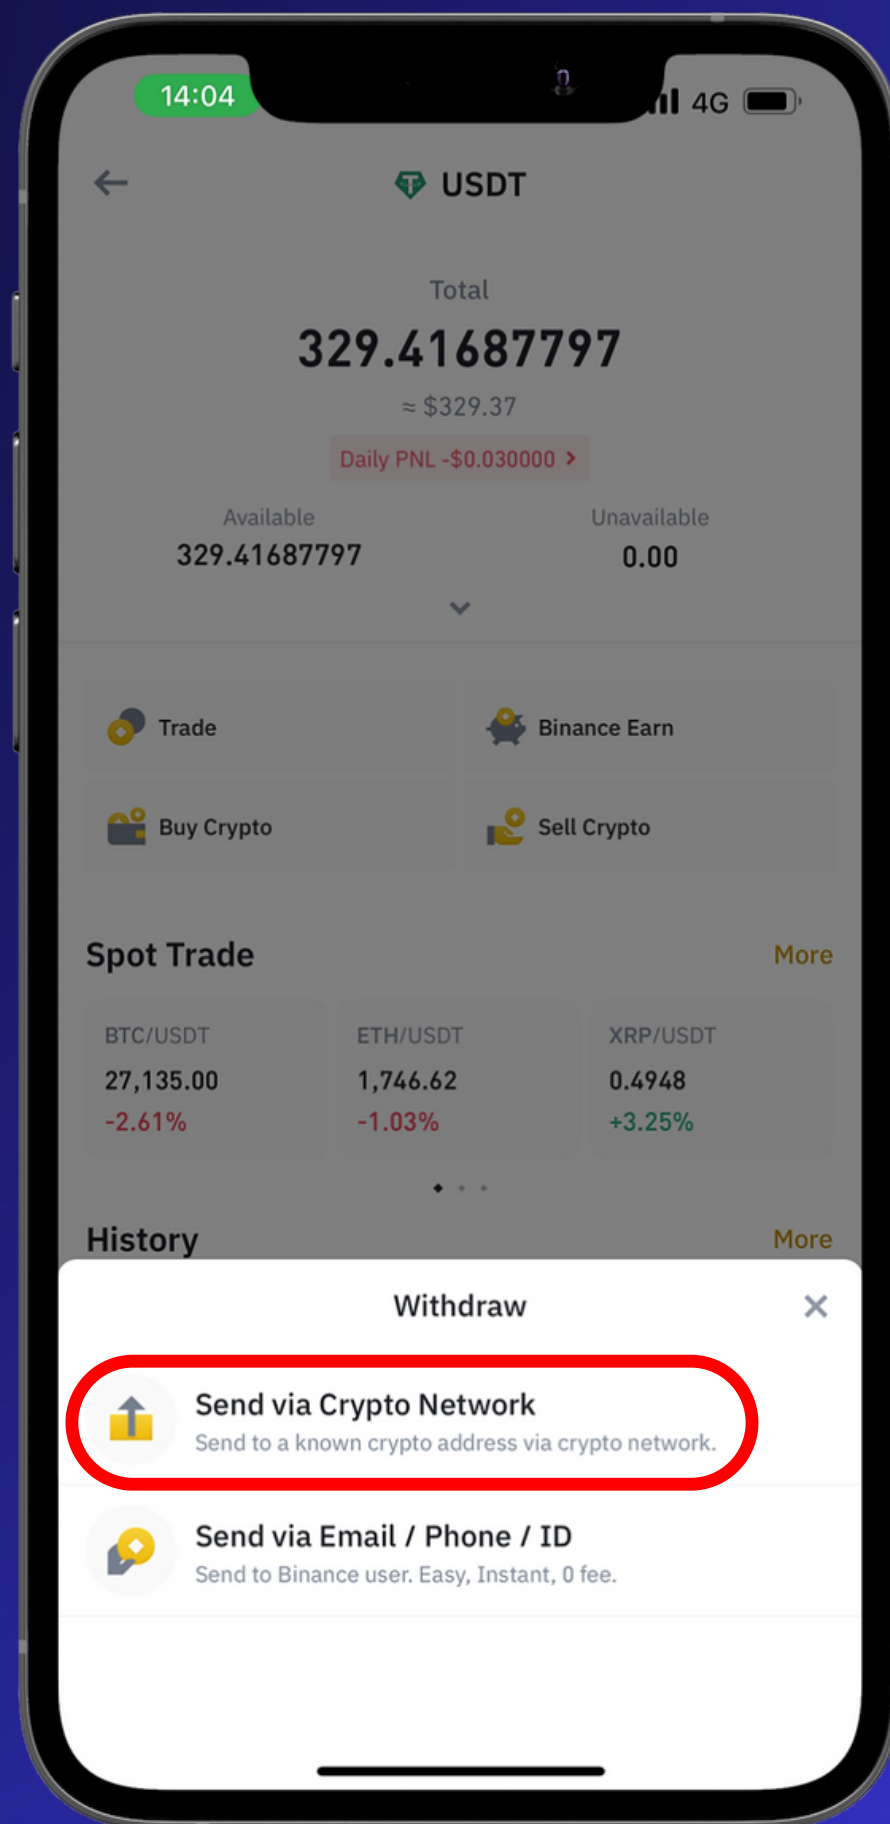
14:04

4G

USDT

Total

329.41687797

≈ $329.37

Daily PNL -$0.030000 >

Available
329.41687797

Unavailable
0.00

Trade

Binance Earn

Buy Crypto

Sell Crypto

Spot Trade

More

| BTC/USDT | ETH/USDT | XRP/USDT |
|---|---|---|
| 27,135.00 | 1,746.62 | 0.4948 |
| -2.61% | -1.03% | +3.25% |

History

More

Withdraw

Send via Crypto Network
Send to a known crypto address via crypto network.

Send via Email / Phone / ID
Send to Binance user. Easy, Instant, 0 fee.